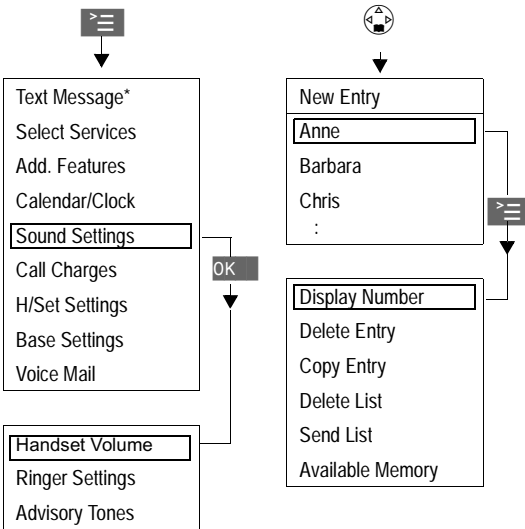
Text Message*
Select Services
Add. Features
Calendar/Clock
Sound Settings
Call Charges
H/Set Settings
Base Settings
Voice Mail

OK

Handset Volume
Ringer Settings
Advisory Tones

New Entry
Anne
Barbara
Chris
:

Display Number
Delete Entry
Copy Entry
Delete List
Send List
Available Memory